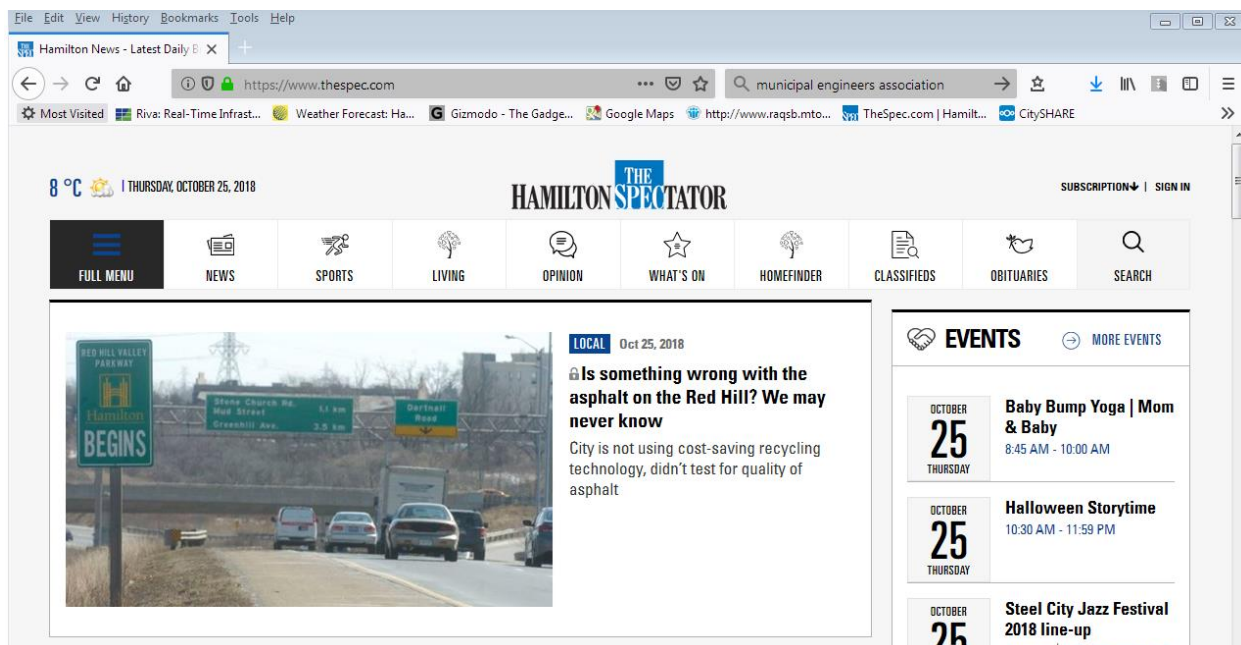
File Edit View History Bookmarks Tools Help

Hamilton News - Latest Daily B ×

https://www.thespec.com

municipal engineers association

Most Visited  Riva: Real-Time Infrast...  Weather Forecast: Ha...  Gizmodo - The Gadge...  Google Maps  http://www.raqsb.mto...  TheSpec.com | Hamilt...  CitySHARE

8 °C | THURSDAY, OCTOBER 25, 2018

HAMILTON THE SPECTATOR

SUBSCRIPTION | SIGN IN

FULL MENU  NEWS  SPORTS  LIVING  OPINION  WHAT'S ON  HOMEFINDER  CLASSIFIEDS  OBITUARIES  SEARCH

RED HILL VALLEY PARKWAY
Hamilton
BEGINS

Stone Church Rd. 1.1 km
Mud Street
Greenhill Ave. 3.5 km

Dartnall Road

LOCAL Oct 25, 2018

Is something wrong with the asphalt on the Red Hill? We may never know

City is not using cost-saving recycling technology, didn't test for quality of asphalt

EVENTS

MORE EVENTS

OCTOBER
25
THURSDAY
Baby Bump Yoga | Mom & Baby
8:45 AM - 10:00 AM

OCTOBER
25
THURSDAY
Halloween Storytime
10:30 AM - 11:59 PM

OCTOBER
25
Steel City Jazz Festival 2018 line-up